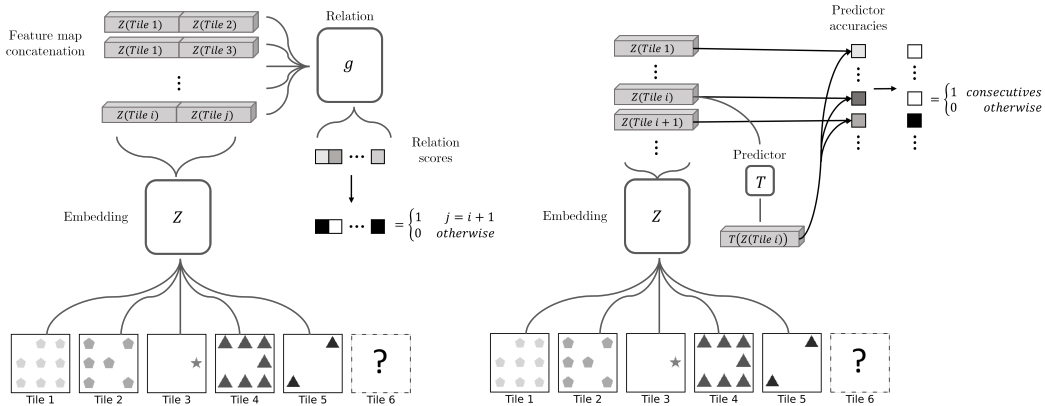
Feature map concatenation

$Z(Tile\ 1)$ $Z(Tile\ 2)$

$Z(Tile\ 1)$ $Z(Tile\ 3)$

⋮

$Z(Tile\ i)$ $Z(Tile\ j)$

Relation

$g$

Relation scores

$= \begin{cases} 1 & j = i + 1 \\ 0 & otherwise \end{cases}$

Embedding

$Z$

Tile 1 Tile 2 Tile 3 Tile 4 Tile 5 Tile 6

?

$Z(Tile\ 1)$

⋮

$Z(Tile\ i)$

$Z(Tile\ i + 1)$

⋮

Predictor accuracies

$= \begin{cases} 1 & consecutives \\ 0 & otherwise \end{cases}$

Predictor

$T$

$T(Z(Tile\ i))$

Embedding

$Z$

Tile 1 Tile 2 Tile 3 Tile 4 Tile 5 Tile 6

?